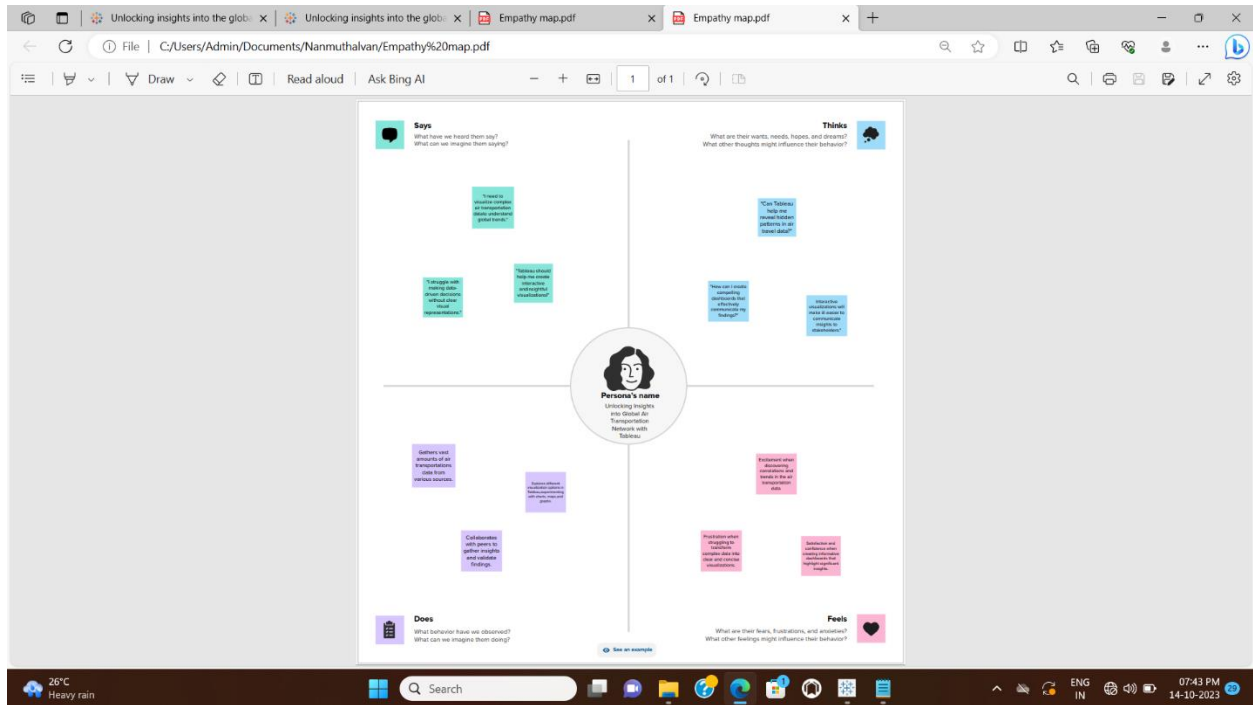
Unlocking insights into the globa × | Unlocking insights into the globa × | Empathy map.pdf × | Empathy map.pdf × | +

File | C:/Users/Admin/Documents/Nanmuthalvan/Empathy%20map.pdf

Draw | Read aloud | Ask Bing AI | − + | 1 | of 1

Says
What have we heard them say?
What can we imagine them saying?

Thinks
What are their wants, needs, hopes, and dreams?
What other thoughts might influence their behavior?

"I need to visualize complex air transportation data to understand global trends."

"Can Tableau help me reveal hidden patterns in air travel data?"

"I struggle with making data-driven decisions without clear visual representations."

"Tableau should help me create interactive and insightful visualizations"

"How can I create compelling dashboards that effectively communicate my findings?"

Interactive visualizations will make it easier to communicate insights to stakeholders."

Persona's name
Unlocking Insights into Global Air Transportation Network with Tableau

Gathers vast amounts of air transportations data from various sources.

Explores different visualization options in Tableau, experimenting with charts, maps and graphs.

Excitement when discovering correlations and trends in the air transportation data.

Collaborates with peers to gather insights and validate findings.

Frustration when struggling to transform complex data into clear and concise visualizations.

Satisfaction and confidence when creating informative dashboards that highlight significant insights.

Does
What behavior have we observed?
What can we imagine them doing?

Feels
What are their fears, frustrations, and anxieties?
What other feelings might influence their behavior?

See an example

26°C
Heavy rain

Search

ENG IN
07:43 PM
14-10-2023